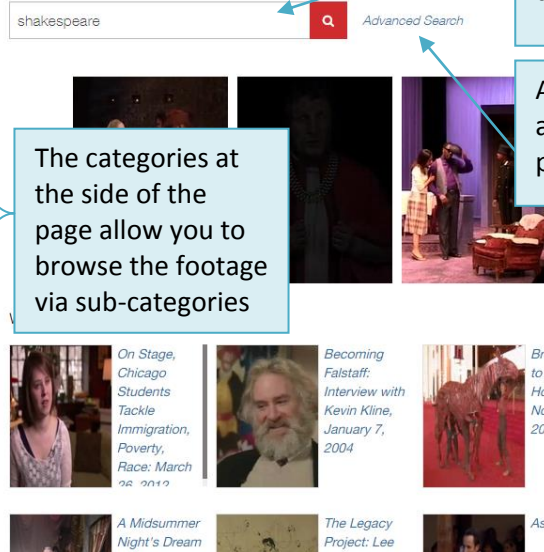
shakespeare

Advanced Search

A
a
p

The categories at the side of the page allow you to browse the footage via sub-categories

W

On Stage, Chicago Students Tackle Immigration, Poverty, Race: March 26, 2012

Becoming Falstaff: Interview with Kevin Kline, January 7, 2004

Br
to
Ho
No
20

A Midsummer Night's Dream

The Legacy Project: Lee

As